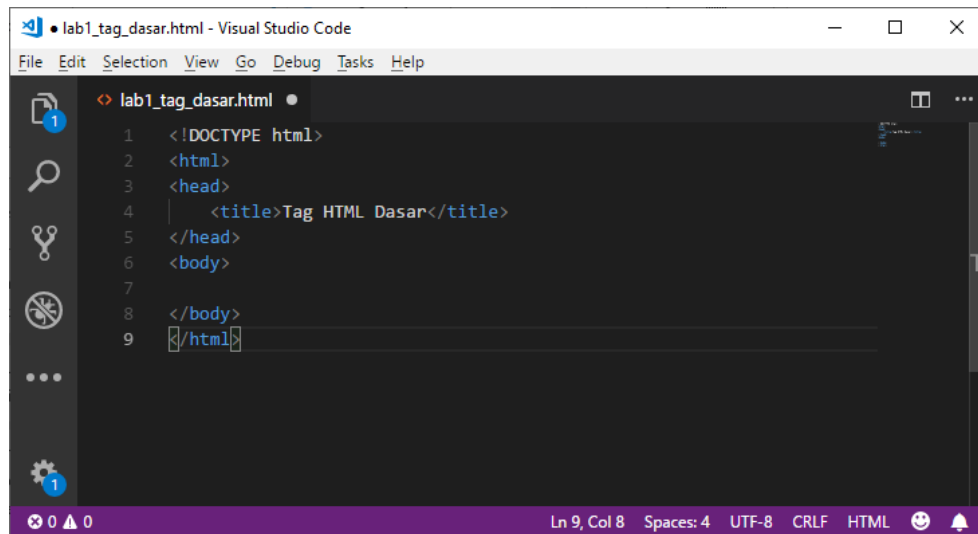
● lab1_tag_dasar.html - Visual Studio Code

File Edit Selection View Go Debug Tasks Help

lab1_tag_dasar.html ●

1 <!DOCTYPE html>
2 <html>
3 <head>
4 <title>Tag HTML Dasar</title>
5 </head>
6 <body>
7
8 </body>
9 </html>

1

1

⊗ 0 ⚠ 0

Ln 9, Col 8 Spaces: 4 UTF-8 CRLF HTML